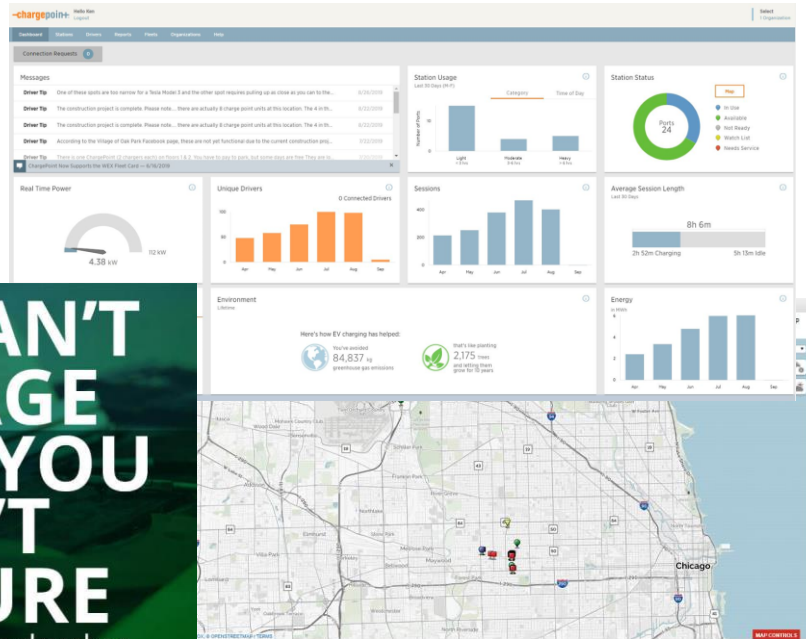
-chargepoin+ Hello Rex Logout

Select 1 Organization

Dashboard Stations Drivers Reports Fleets Organizations Help

Connection Requests 0

Messages

| | | |
|---|---|---|
| Driver Tip | One of these spots are too narrow for a Tesla Model 3 and the other spot requires pulling up as close as you can to the... | 6/26/2018 |
| Driver Tip | The construction project is complete. Please note.... there are actually 8 charge point units at this location. The 4 in th... | 6/22/2018 |
| Driver Tip | The construction project is complete. Please note.... there are actually 8 charge point units at this location. The 4 in th... | 6/22/2018 |
| Driver Tip | According to the Village of Oak Park Facebook page, these are not yet functional due to the current construction proj... | 6/22/2018 |
| Driver Tip | There is one ChargePoint (2 chargers each) on floors 1 & 2. You have to pay to park, but some days are free They are lo... | |

ChargePoint Now Supports the WEX Fleet Card -- 6/18/2018

Station Usage
Last 30 Days (M-F)
Category Time of Day
Number of Ports
Light 1-4 hrs
Moderate 5-8 hrs
Heavy > 8 hrs

Station Status
Map
Ports 24
In Use
Available
Not Ready
Watch List
Needs Service

Real Time Power
4.38 kW
112 kW

Unique Drivers
0 Connected Drivers
100
50
0
Apr May Jun Jul Aug Sep

Sessions
400
200
0
Apr May Jun Jul Aug Sep

Average Session Length
Last 30 Days
8h 6m
2h 52m Charging
5h 13m Idle

Environment
Lifetime
Here's how EV charging has helped:
You've avoided 84,837 kg greenhouse gas emissions
that's like planting 2,175 trees and letting them grow for 10 years

Energy
in MWh
Apr May Jun Jul Aug Sep

AN'T
AGE
YOU
'T
URE

Franklin Park
Elmwood
Melrose Park
Maywood
Bellwood
Chicago

MAP CONTROLS
OPENSTREETMAP TERMS